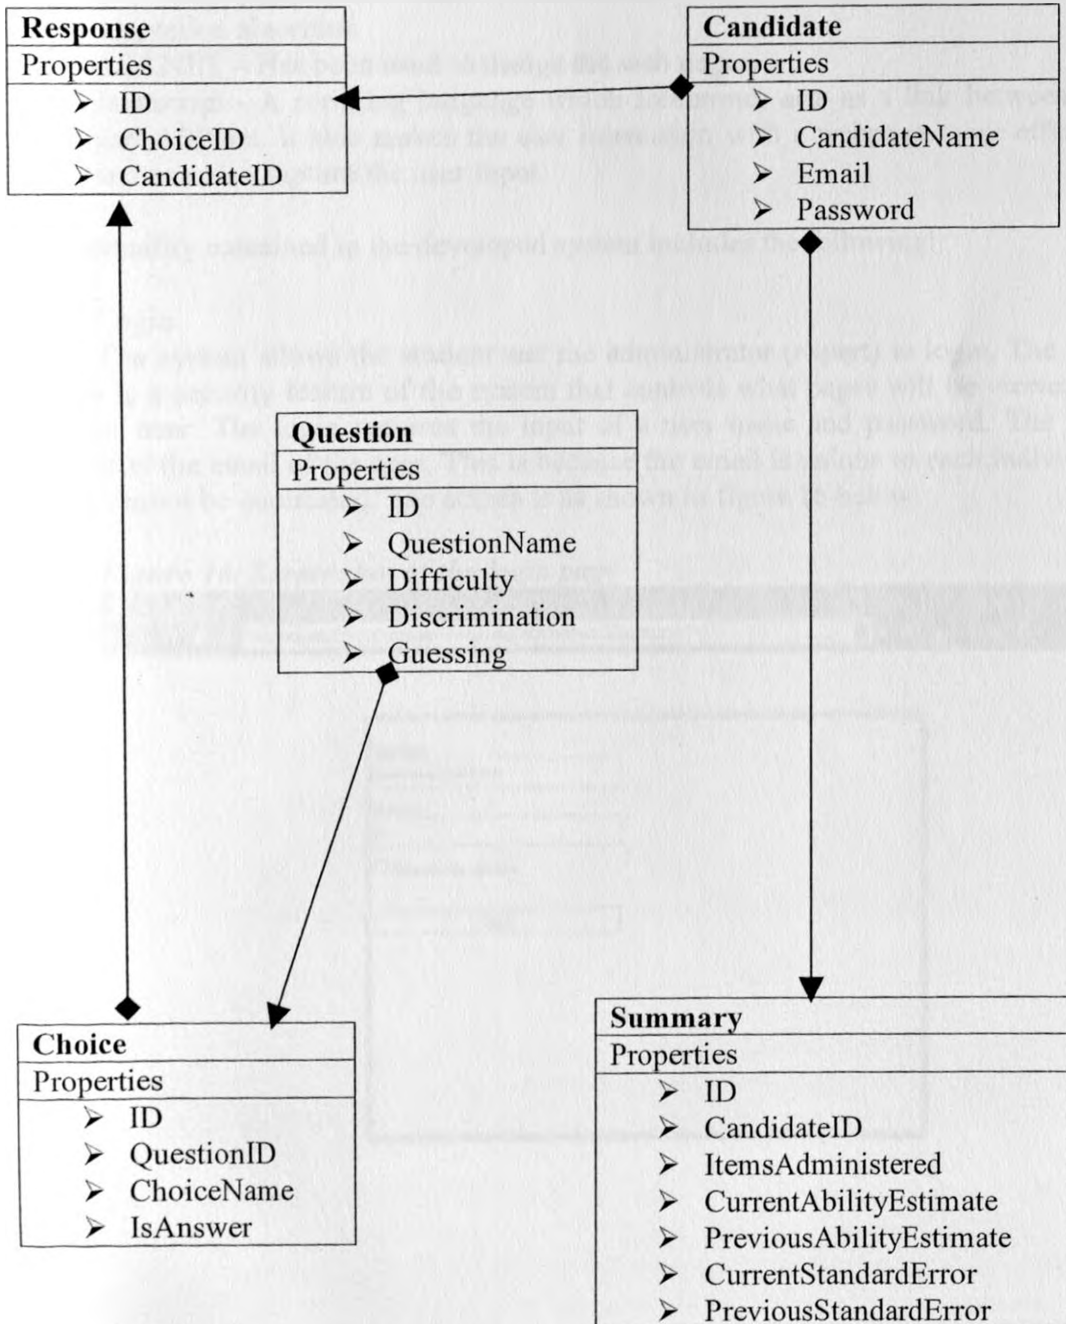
Response
Properties
➢ ID
➢ ChoiceID
➢ CandidateID

Candidate
Properties
➢ ID
➢ CandidateName
➢ Email
➢ Password

Question
Properties
➢ ID
➢ QuestionName
➢ Difficulty
➢ Discrimination
➢ Guessing

Choice
Properties
➢ ID
➢ QuestionID
➢ ChoiceName
➢ IsAnswer

Summary
Properties
➢ ID
➢ CandidateID
➢ ItemsAdministered
➢ CurrentAbilityEstimate
➢ PreviousAbilityEstimate
➢ CurrentStandardError
➢ PreviousStandardError